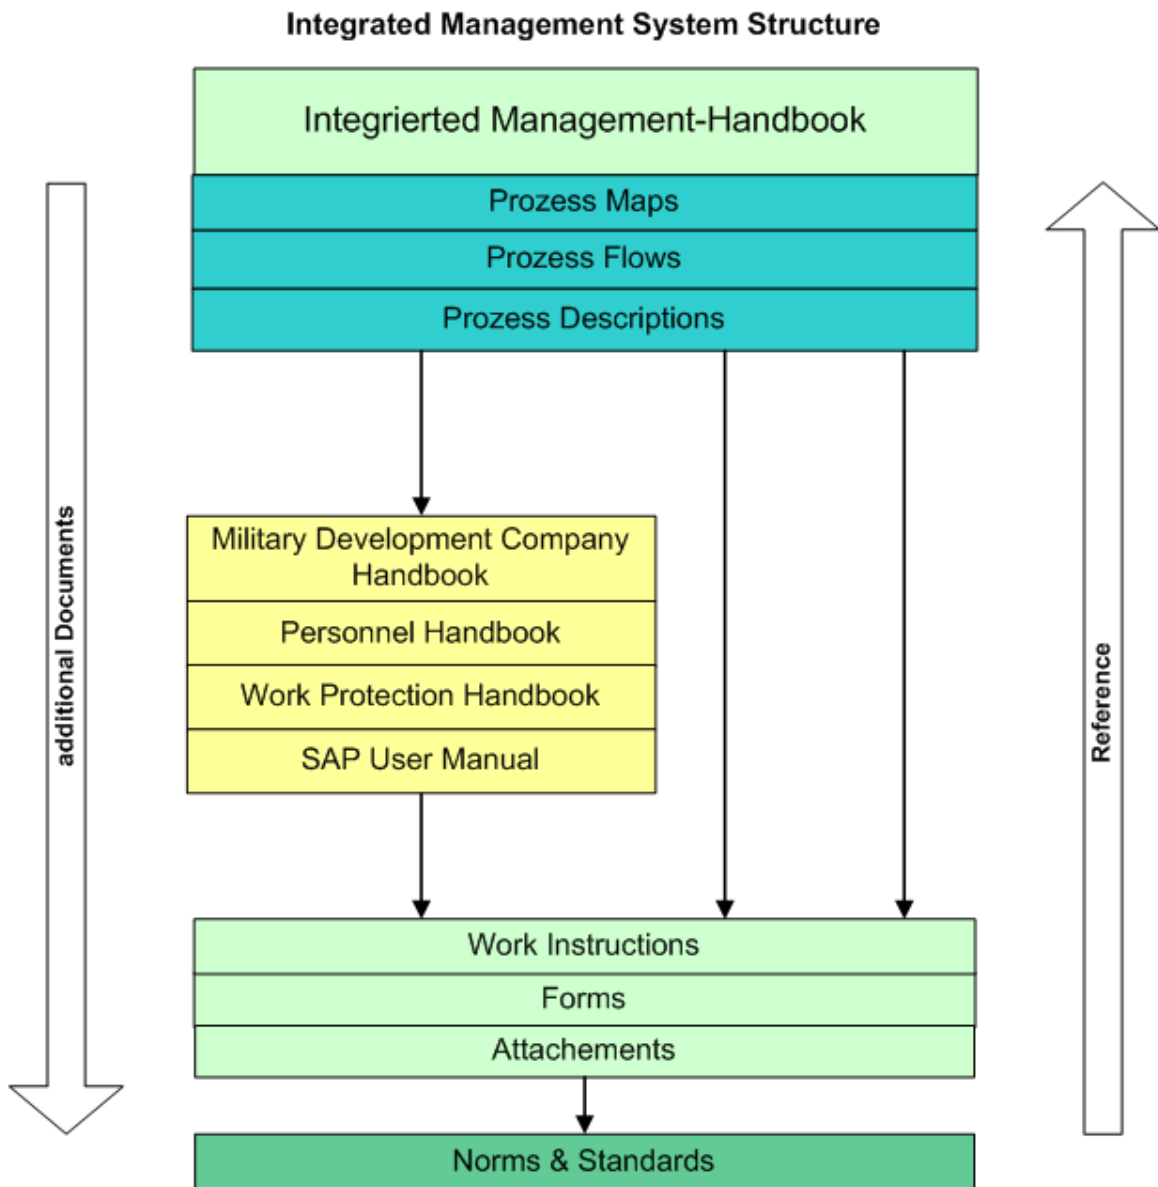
Integrated Management System Structure

Integrierted Management-Handbook

Prozess Maps

Prozess Flows

Prozess Descriptions

additional Documents

Reference

Military Development Company Handbook

Personnel Handbook

Work Protection Handbook

SAP User Manual

Work Instructions

Forms

Attachements

Norms & Standards